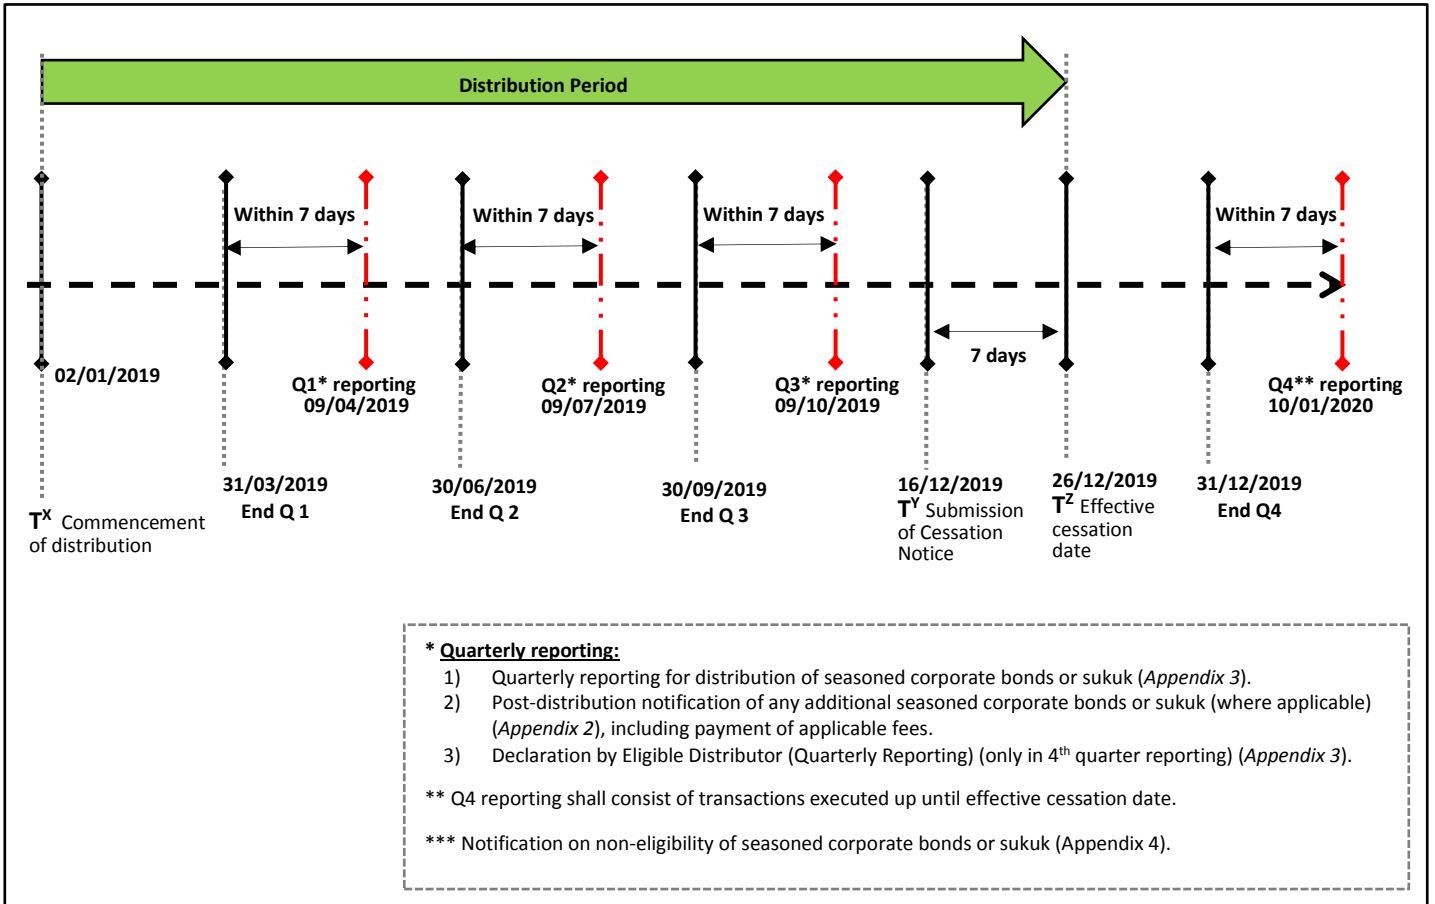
Distribution Period

Within 7 days

Within 7 days

Within 7 days

Within 7 days

02/01/2019

Q1* reporting 09/04/2019

Q2* reporting 09/07/2019

Q3* reporting 09/10/2019

7 days

Q4** reporting 10/01/2020

31/03/2019 End Q 1

30/06/2019 End Q 2

30/09/2019 End Q 3

16/12/2019 $T^Y$ Submission of Cessation Notice

26/12/2019 $T^Z$ Effective cessation date

31/12/2019 End Q4

$T^X$ Commencement of distribution

* Quarterly reporting:
1) Quarterly reporting for distribution of seasoned corporate bonds or sukuk (Appendix 3).
2) Post-distribution notification of any additional seasoned corporate bonds or sukuk (where applicable) (Appendix 2), including payment of applicable fees.
3) Declaration by Eligible Distributor (Quarterly Reporting) (only in 4$^{th}$ quarter reporting) (Appendix 3).

** Q4 reporting shall consist of transactions executed up until effective cessation date.

*** Notification on non-eligibility of seasoned corporate bonds or sukuk (Appendix 4).